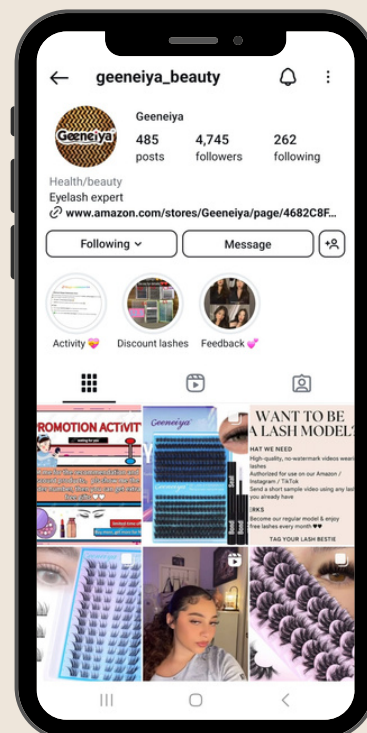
geeneiya_beauty

Geeneiya

Geeneiya

485 posts

4,745 followers

262 following

Health/beauty

Eyelash expert

www.amazon.com/stores/Geeneiya/page/4682C8F...

Following

Message

Activity 💝

Discount lashes

Feedback 💕

ROMOTION ACTIVIT

Geeneiya

WANT TO BE A LASH MODEL?

HAT WE NEED

High-quality, no-watermark videos wearing lashes

Authorized for use on our Amazon / Instagram / TikTok

Send a short sample video using any lash you already have

ERKS

Become our regular model & enjoy free lashes every month ♥

TAG YOUR LASH BESTIE